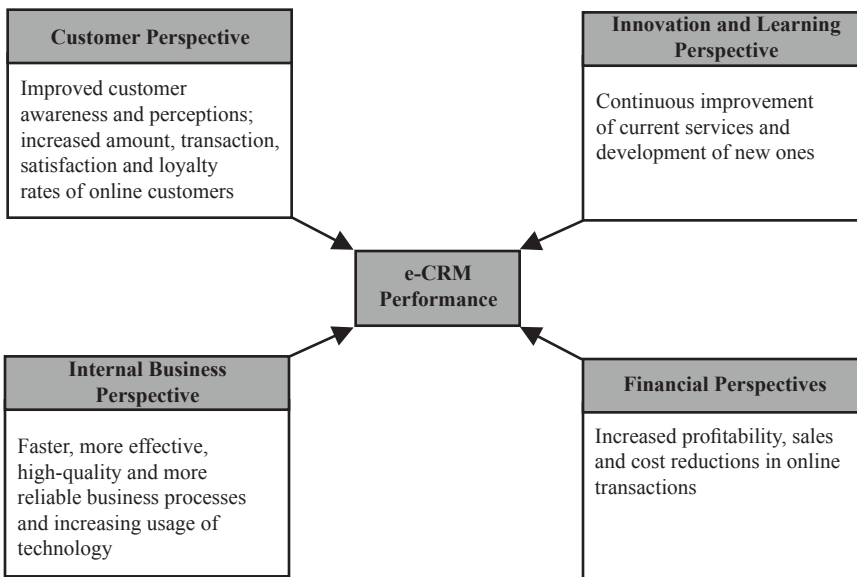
Customer Perspective

Improved customer awareness and perceptions; increased amount, transaction, satisfaction and loyalty rates of online customers

Innovation and Learning Perspective

Continuous improvement of current services and development of new ones

e-CRM Performance

Internal Business Perspective

Faster, more effective, high-quality and more reliable business processes and increasing usage of technology

Financial Perspectives

Increased profitability, sales and cost reductions in online transactions